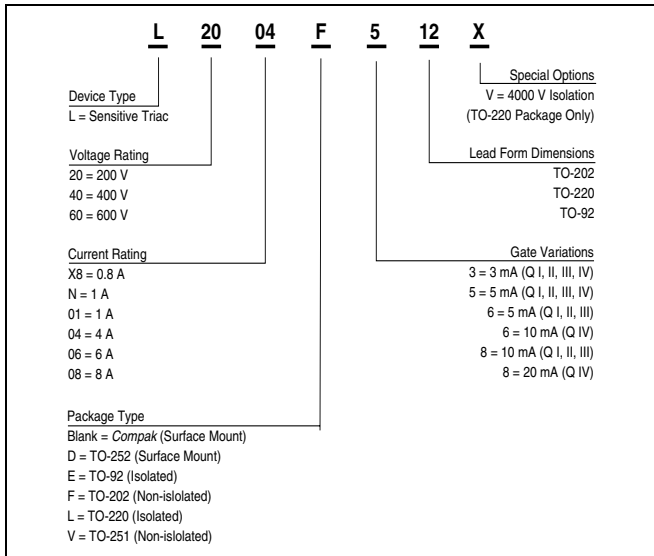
L 20 04 F 5 12 X

Device Type
L = Sensitive Triac

Voltage Rating
20 = 200 V
40 = 400 V
60 = 600 V

Current Rating
X8 = 0.8 A
N = 1 A
01 = 1 A
04 = 4 A
06 = 6 A
08 = 8 A

Package Type
Blank = *Compak* (Surface Mount)
D = TO-252 (Surface Mount)
E = TO-92 (Isolated)
F = TO-202 (Non-islolated)
L = TO-220 (Isolated)
V = TO-251 (Non-islolated)

Special Options
V = 4000 V Isolation
(TO-220 Package Only)

Lead Form Dimensions
TO-202
TO-220
TO-92

Gate Variations
3 = 3 mA (Q I, II, III, IV)
5 = 5 mA (Q I, II, III, IV)
6 = 5 mA (Q I, II, III)
6 = 10 mA (Q IV)
8 = 10 mA (Q I, II, III)
8 = 20 mA (Q IV)